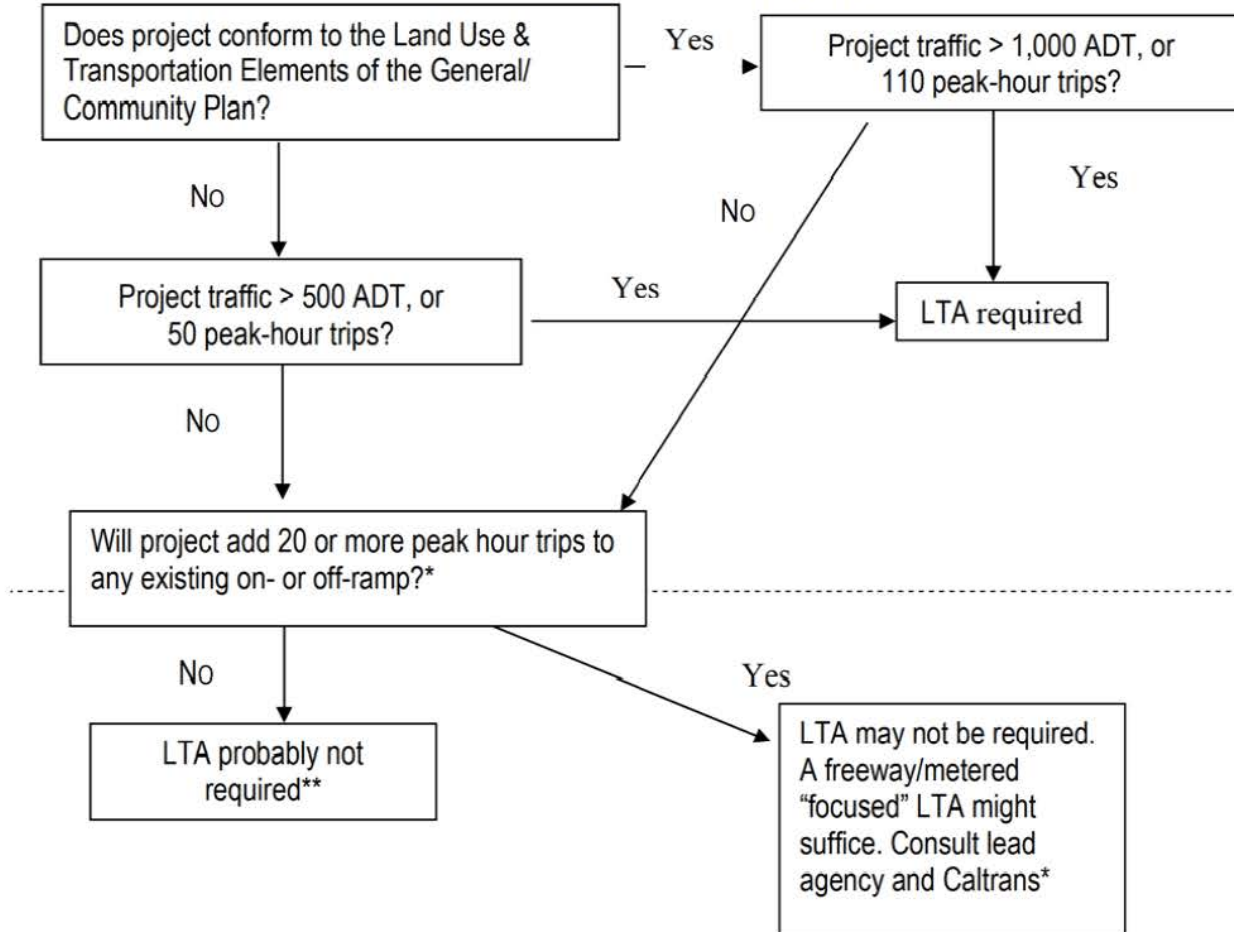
Does project conform to the Land Use & Transportation Elements of the General/ Community Plan?

Yes

Project traffic > 1,000 ADT, or 110 peak-hour trips?

No

No

Yes

Project traffic > 500 ADT, or 50 peak-hour trips?

Yes

LTA required

No

Will project add 20 or more peak hour trips to any existing on- or off-ramp?*

No

Yes

LTA probably not required**

LTA may not be required. A freeway/metered "focused" LTA might suffice. Consult lead agency and Caltrans*